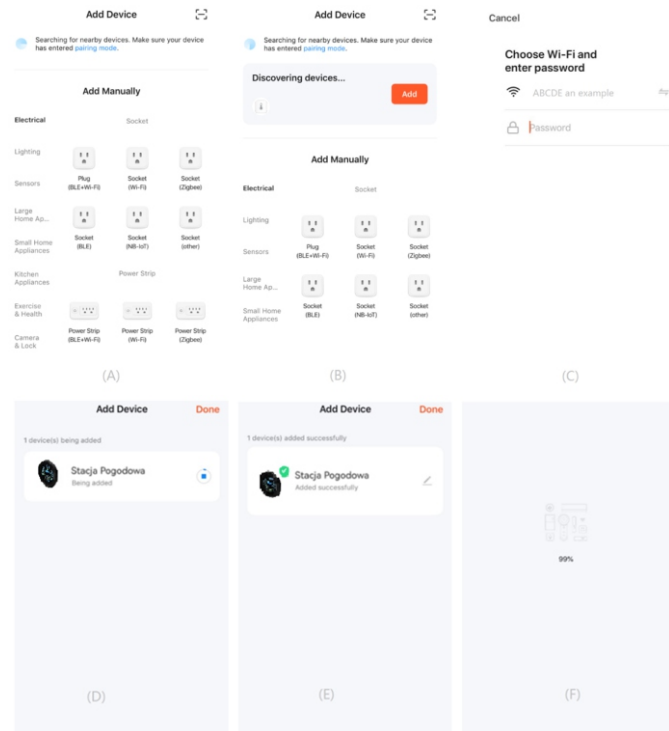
Add Device

Searching for nearby devices. Make sure your device has entered pairing mode.

Add Manually

Electrical

Socket

Lighting

Sensors

Large Home Ap...

Small Home Appliances

Kitchen Appliances

Exercise & Health

Camera & Lock

Plug (BLE+Wi-Fi)

Socket (Wi-Fi)

Socket (Zigbee)

Socket (BLE)

Socket (NB-IoT)

Socket (other)

Power Strip

Power Strip (BLE+Wi-Fi)

Power Strip (Wi-Fi)

Power Strip (Zigbee)

(A)

Add Device

Searching for nearby devices. Make sure your device has entered pairing mode.

Discovering devices...

Add

Add Manually

Electrical

Socket

Lighting

Sensors

Large Home Ap...

Small Home Appliances

Plug (BLE+Wi-Fi)

Socket (Wi-Fi)

Socket (Zigbee)

Socket (BLE)

Socket (NB-IoT)

Socket (other)

(B)

Cancel

Choose Wi-Fi and enter password

ABCDE an example

Password

(C)

Add Device

Done

1 device(s) being added

Stacja Pogodowa

Being added

(D)

Add Device

Done

1 device(s) added successfully

Stacja Pogodowa

Added successfully

(E)

99%

(F)